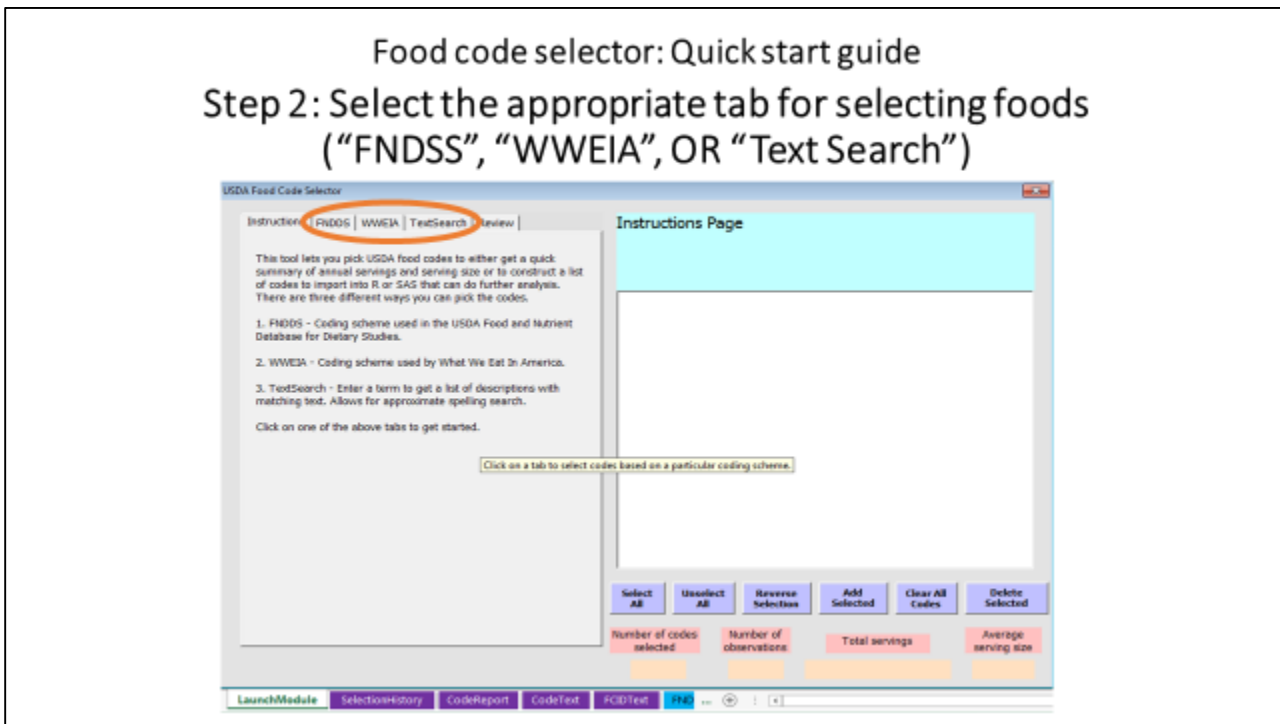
Food code selector: Quick start guide

Step 2: Select the appropriate tab for selecting foods ("FNDSS", "WWEIA", OR "Text Search")

USDA Food Code Selector

Instructions | FNDDS | WWEIA | TextSearch | Review

This tool lets you pick USDA food codes to either get a quick summary of annual servings and serving size or to construct a list of codes to import into R or SAS that can do further analysis. There are three different ways you can pick the codes.

1. FNDDS - Coding scheme used in the USDA Food and Nutrient Database for Dietary Studies.

2. WWEIA - Coding scheme used by What We Eat In America.

3. TextSearch - Enter a term to get a list of descriptions with matching text. Allows for approximate spelling search.

Click on one of the above tabs to get started.

Instructions Page

Click on a tab to select codes based on a particular coding scheme.

Select All | Unselect All | Reverse Selection | Add Selected | Clear All Codes | Delete Selected

Number of codes selected | Number of observations | Total servings | Average serving size

LaunchModule | SelectionHistory | CodeReport | CodeText | FCIDText | FND ...